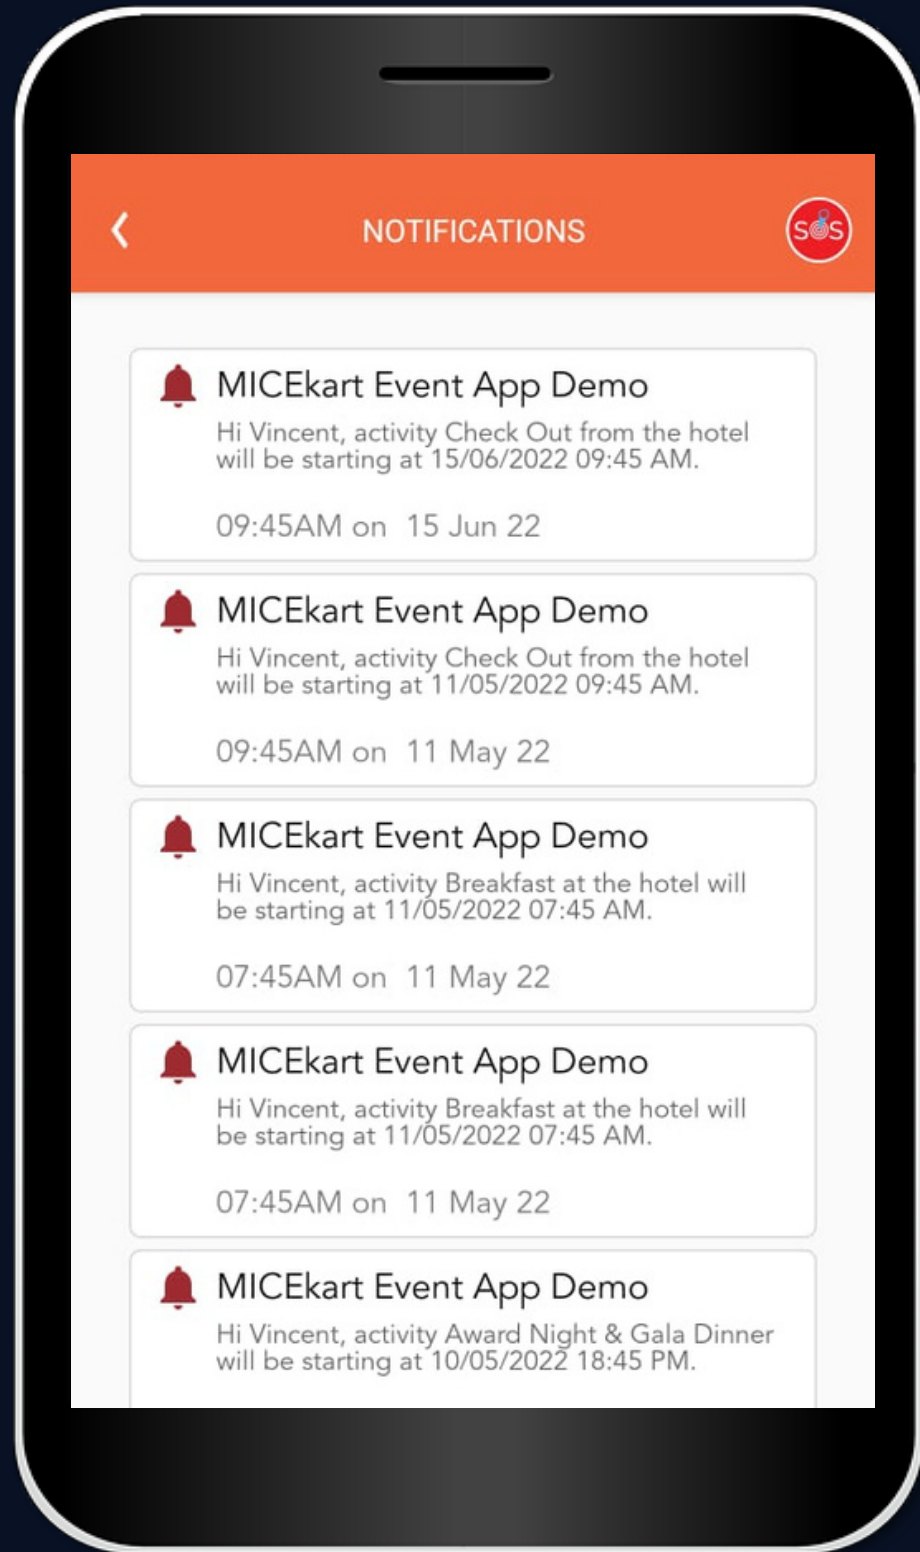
<

NOTIFICATIONS

SOS

MICEkart Event App Demo

Hi Vincent, activity Check Out from the hotel will be starting at 15/06/2022 09:45 AM.

09:45AM on 15 Jun 22

MICEkart Event App Demo

Hi Vincent, activity Check Out from the hotel will be starting at 11/05/2022 09:45 AM.

09:45AM on 11 May 22

MICEkart Event App Demo

Hi Vincent, activity Breakfast at the hotel will be starting at 11/05/2022 07:45 AM.

07:45AM on 11 May 22

MICEkart Event App Demo

Hi Vincent, activity Breakfast at the hotel will be starting at 11/05/2022 07:45 AM.

07:45AM on 11 May 22

MICEkart Event App Demo

Hi Vincent, activity Award Night & Gala Dinner will be starting at 10/05/2022 18:45 PM.